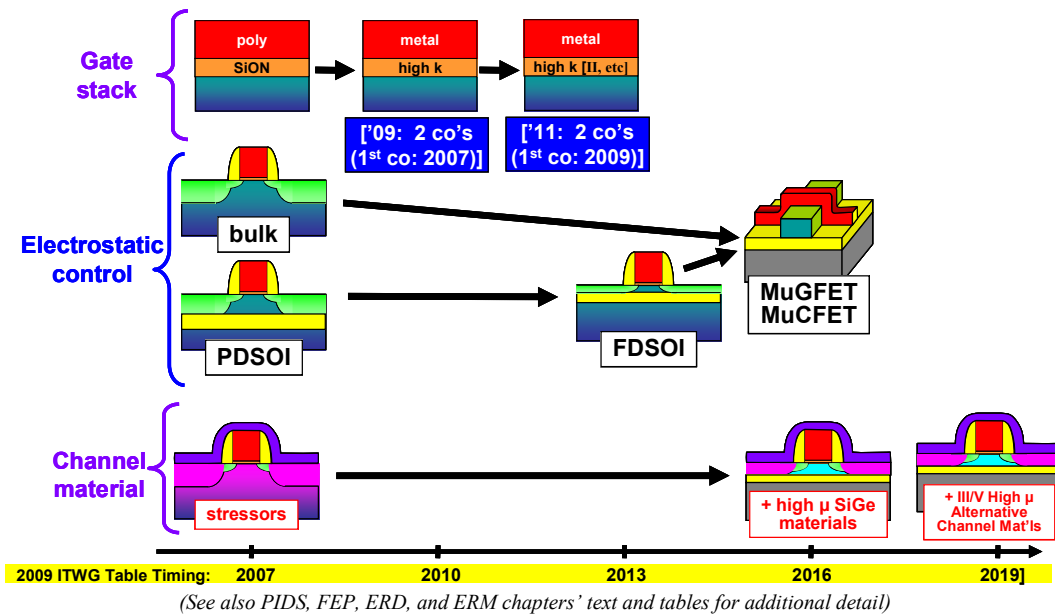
Gate stack

poly
SiON

metal
high k

metal
high k [II, etc]

['09: 2 co's (1$^{st}$ co: 2007)]

['11: 2 co's (1$^{st}$ co: 2009)]

Electrostatic control

bulk

PDSOI

FDSOI

MuGFET
MuCFET

Channel material

stressors

+ high μ SiGe materials

+ III/V High μ Alternative Channel Mat'ls

2009 ITWG Table Timing: 2007 2010 2013 2016 2019]

(See also PIDS, FEP, ERD, and ERM chapters' text and tables for additional detail)